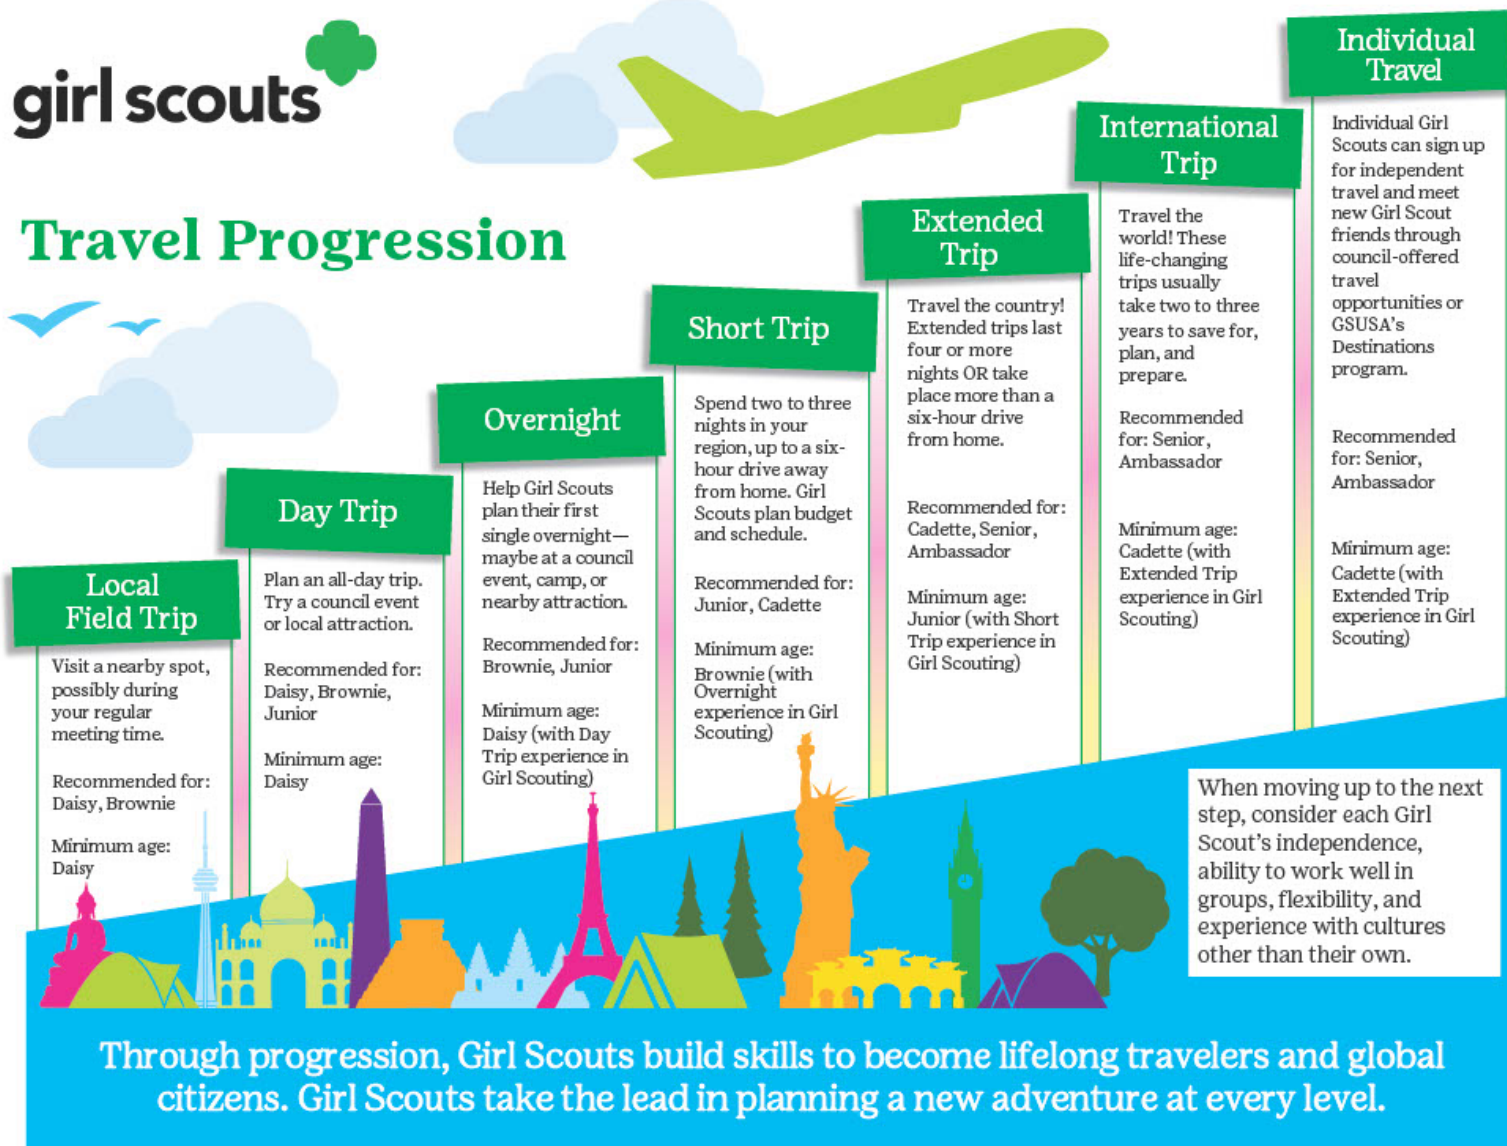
girl scouts

Travel Progression

Local Field Trip

Visit a nearby spot, possibly during your regular meeting time.

Recommended for: Daisy, Brownie

Minimum age: Daisy

Day Trip

Plan an all-day trip. Try a council event or local attraction.

Recommended for: Daisy, Brownie, Junior

Minimum age: Daisy

Overnight

Help Girl Scouts plan their first single overnight—maybe at a council event, camp, or nearby attraction.

Recommended for: Brownie, Junior

Minimum age: Daisy (with Day Trip experience in Girl Scouting)

Short Trip

Spend two to three nights in your region, up to a six-hour drive away from home. Girl Scouts plan budget and schedule.

Recommended for: Junior, Cadette

Minimum age: Brownie (with Overnight experience in Girl Scouting)

Extended Trip

Travel the country! Extended trips last four or more nights OR take place more than a six-hour drive from home.

Recommended for: Cadette, Senior, Ambassador

Minimum age: Junior (with Short Trip experience in Girl Scouting)

International Trip

Travel the world! These life-changing trips usually take two to three years to save for, plan, and prepare.

Recommended for: Senior, Ambassador

Minimum age: Cadette (with Extended Trip experience in Girl Scouting)

Individual Travel

Individual Girl Scouts can sign up for independent travel and meet new Girl Scout friends through council-offered travel opportunities or GSUSA's Destinations program.

Recommended for: Senior, Ambassador

Minimum age: Cadette (with Extended Trip experience in Girl Scouting)

When moving up to the next step, consider each Girl Scout's independence, ability to work well in groups, flexibility, and experience with cultures other than their own.

Through progression, Girl Scouts build skills to become lifelong travelers and global citizens. Girl Scouts take the lead in planning a new adventure at every level.